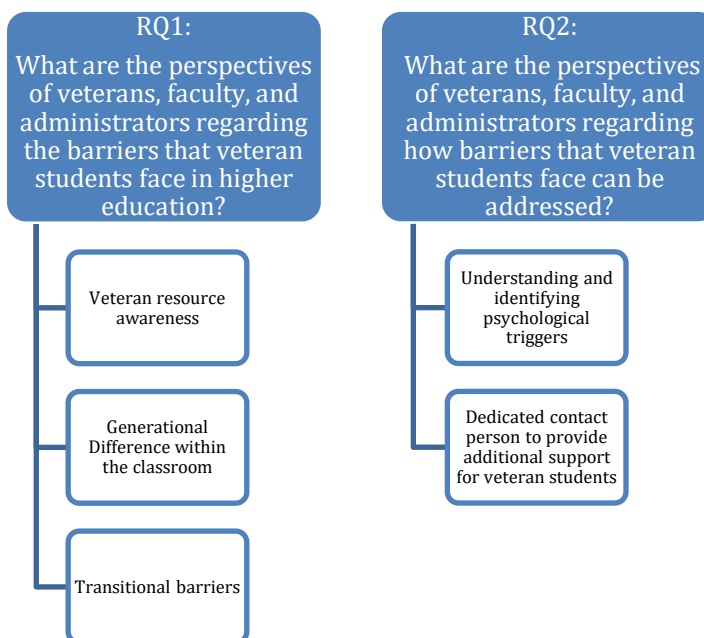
RQ1:
What are the perspectives of veterans, faculty, and administrators regarding the barriers that veteran students face in higher education?

Veteran resource awareness

Generational Difference within the classroom

Transitional barriers

RQ2:
What are the perspectives of veterans, faculty, and administrators regarding how barriers that veteran students face can be addressed?

Understanding and identifying psychological triggers

Dedicated contact person to provide additional support for veteran students